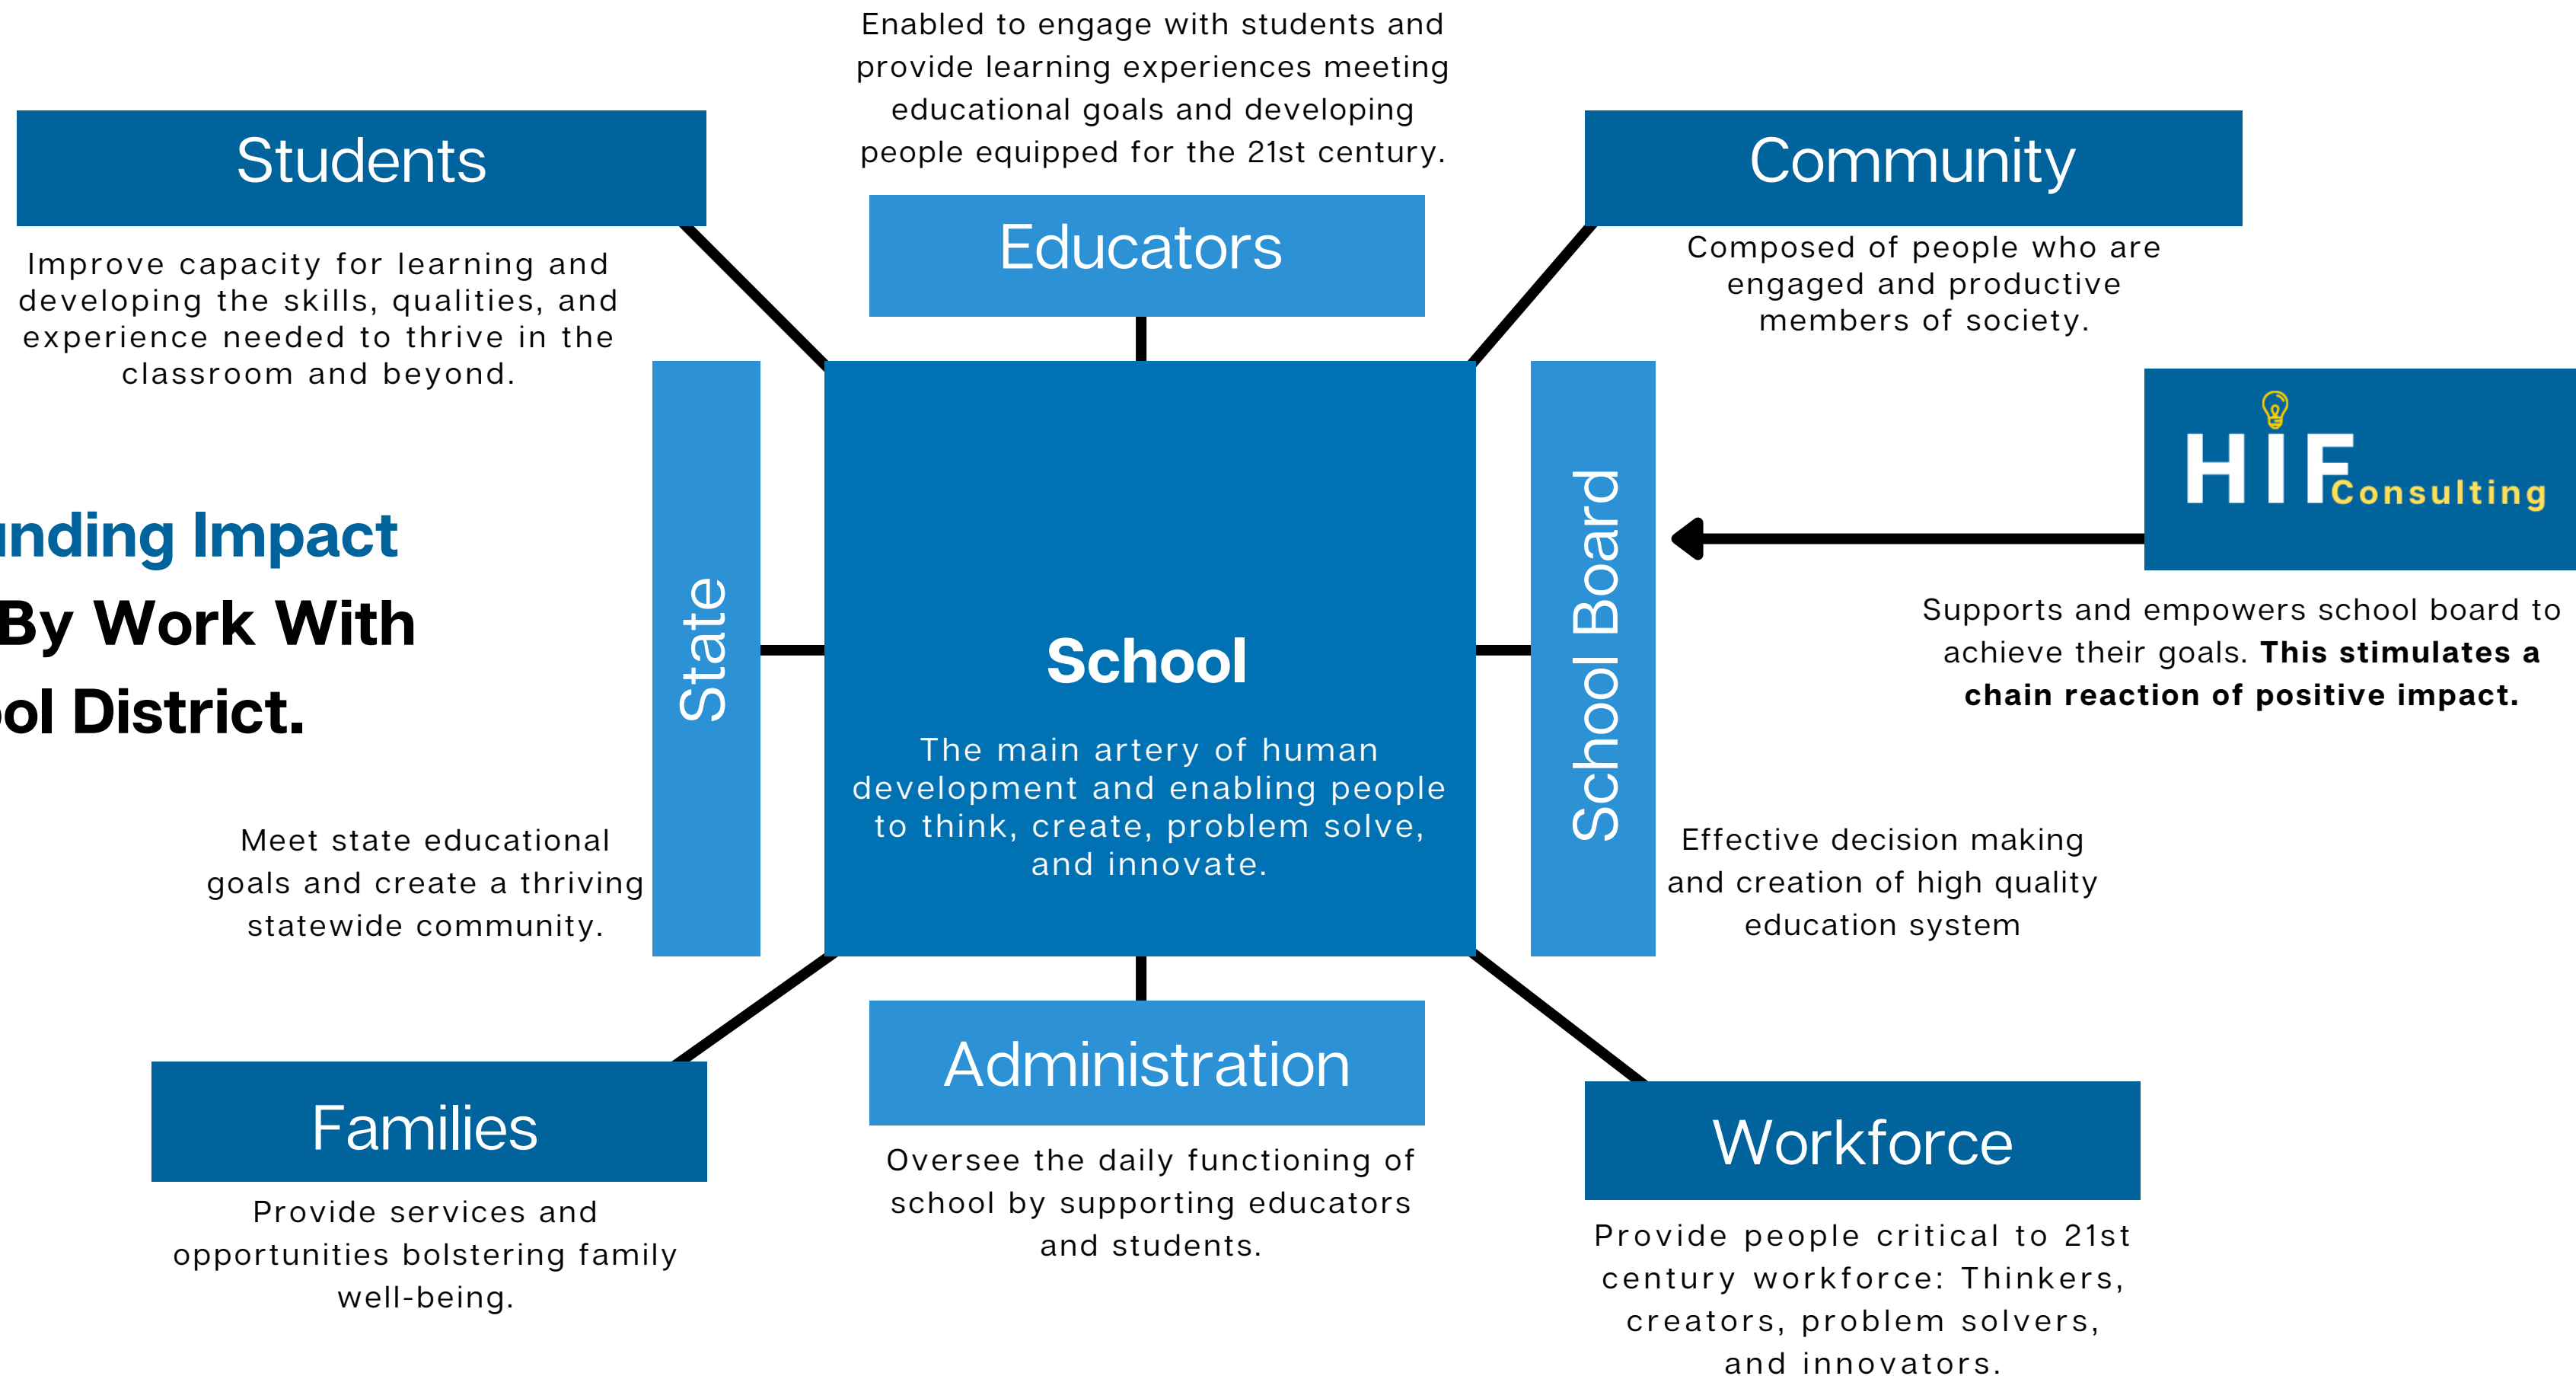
Enabled to engage with students and provide learning experiences meeting educational goals and developing people equipped for the 21st century.

Students

Improve capacity for learning and developing the skills, qualities, and experience needed to thrive in the classroom and beyond.

Educators

Community

Composed of people who are engaged and productive members of society.

nding Impact

By Work With

ol District.

State

School

The main artery of human development and enabling people to think, create, problem solve, and innovate.

School Board

HIF Consulting

Supports and empowers school board to achieve their goals. **This stimulates a chain reaction of positive impact.**

Meet state educational goals and create a thriving statewide community.

Effective decision making and creation of high quality education system

Administration

Families

Provide services and opportunities bolstering family well-being.

Oversee the daily functioning of school by supporting educators and students.

Workforce

Provide people critical to 21st century workforce: Thinkers, creators, problem solvers, and innovators.